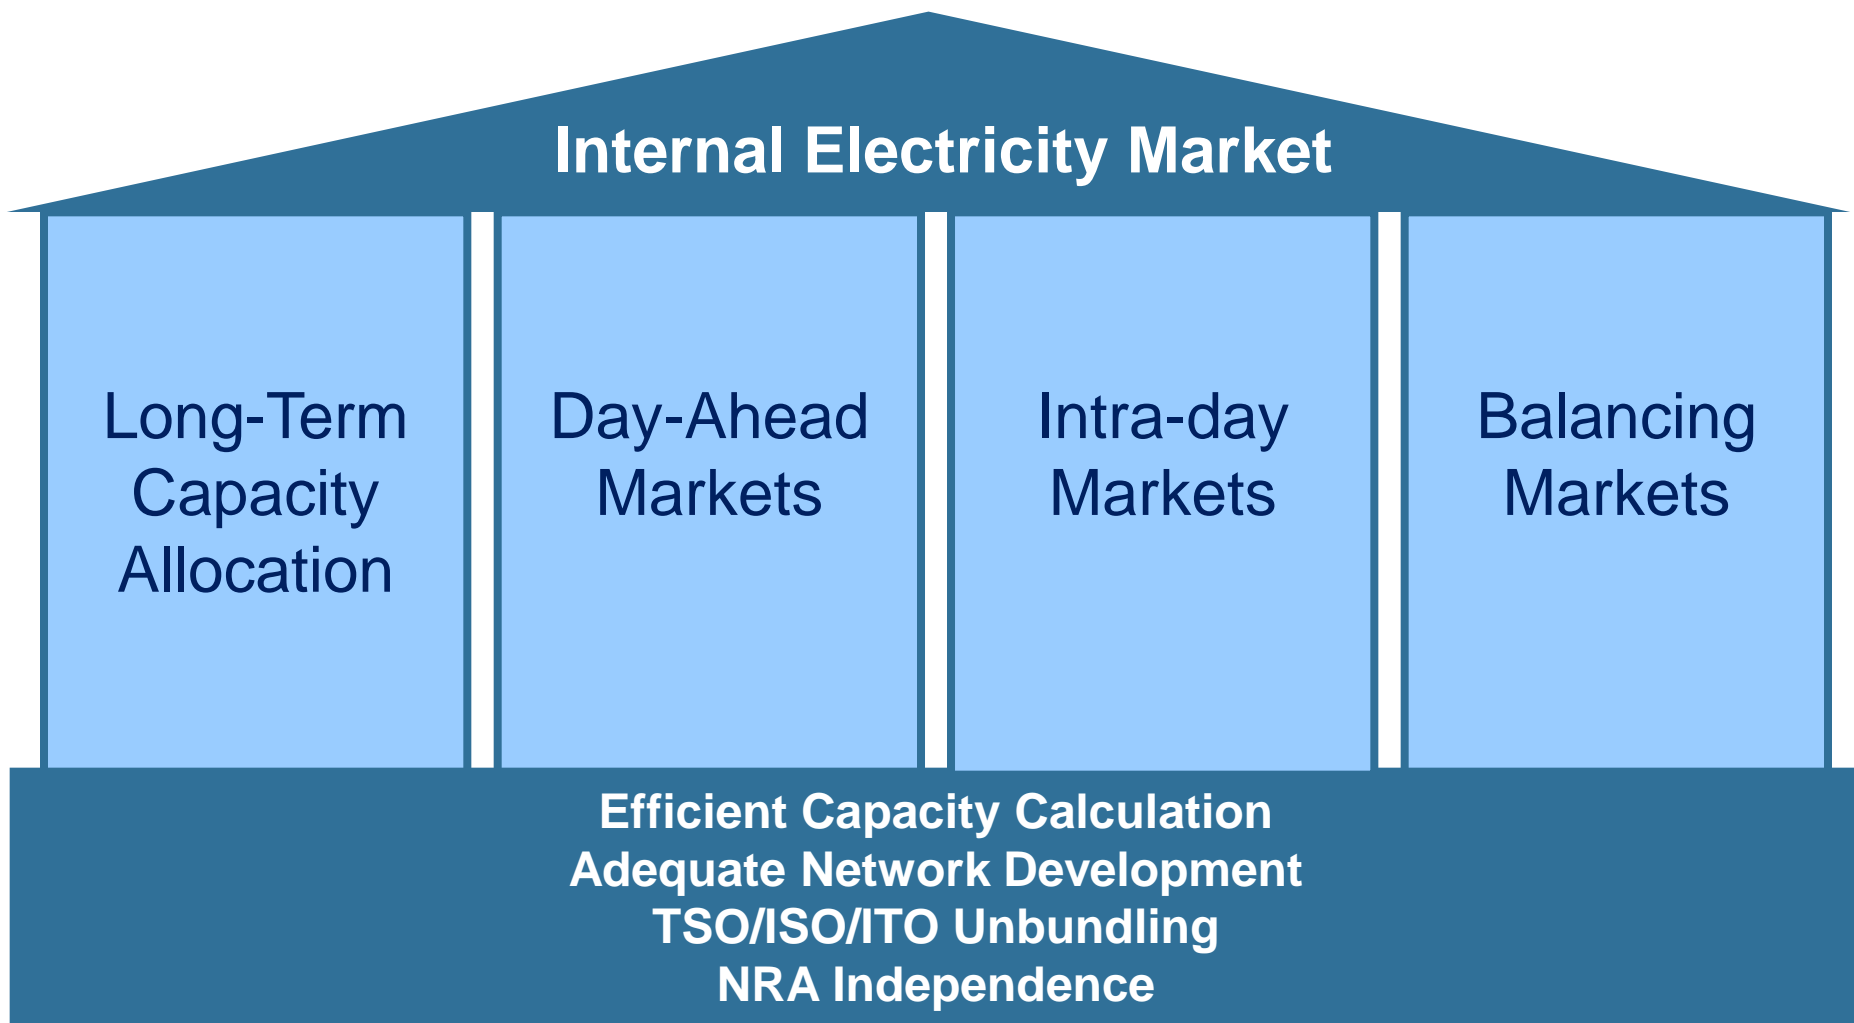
Internal Electricity Market

Long-Term Capacity Allocation

Day-Ahead Markets

Intra-day Markets

Balancing Markets

Efficient Capacity Calculation
Adequate Network Development
TSO/ISO/ITO Unbundling
NRA Independence